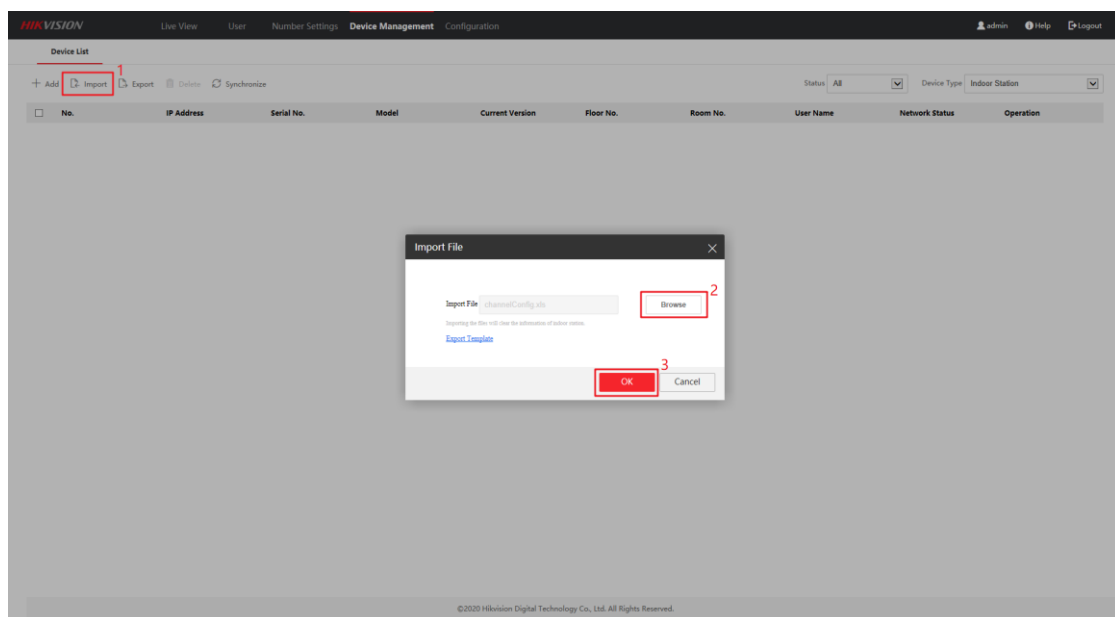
HIKVISION Live View User Number Settings Device Management Configuration admin Help Logout

Device List

+ Add 1 Import Export Delete Synchronize Status All Device Type Indoor Station

| No. | IP Address | Serial No. | Model | Current Version | Floor No. | Room No. | User Name | Network Status | Operation |
|---|---|---|---|---|---|---|---|---|---|

Import File

Import File channelConfig.xls Browse 2

Importing the files will clear the information of indoor station.

Export Template

3 OK Cancel

©2020 Hikvision Digital Technology Co., Ltd. All Rights Reserved.